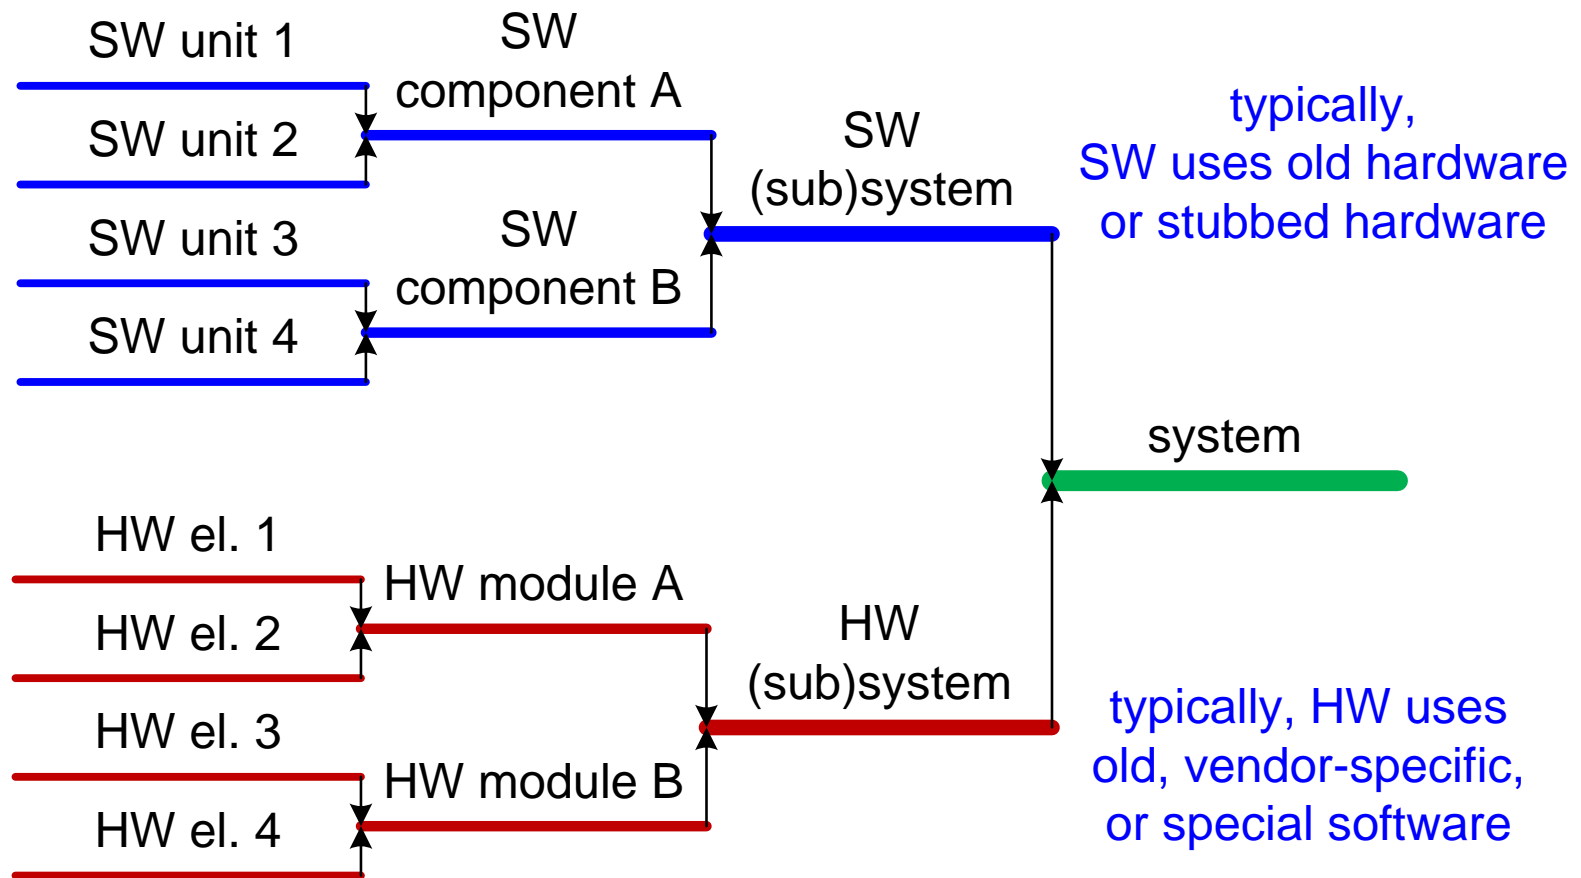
SW unit 1

SW component A

SW unit 2

SW (sub)system

typically, SW uses old hardware or stubbed hardware

SW unit 3

SW component B

SW unit 4

system

HW el. 1

HW module A

HW el. 2

HW (sub)system

HW el. 3

typically, HW uses old, vendor-specific, or special software

HW module B

HW el. 4